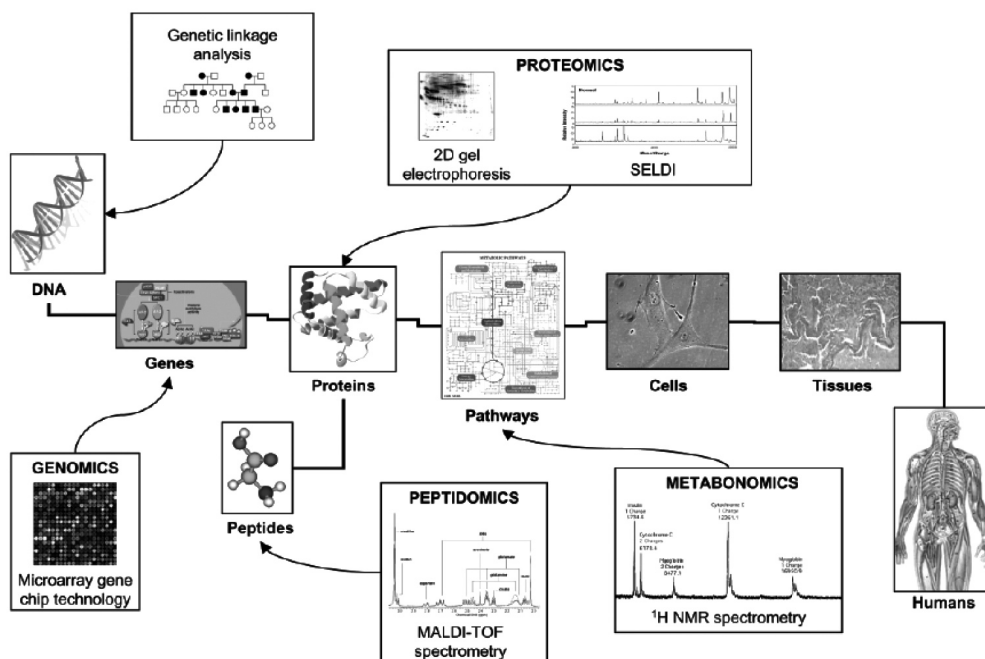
Genetic linkage analysis

PROTEOMICS

2D gel electrophoresis

SELDI

DNA

Genes

Proteins

Pathways

Cells

Tissues

GENOMICS

Microarray gene chip technology

Peptides

PEPTIDOMICS

MALDI-TOF spectrometry

METABONOMICS

Insulin 1 Charge 5734.6

Cytochrome C 2 Charges 6173.5

Myoglobin 2 Charges 8477.1

Cytochrome C 1 Charge 12361.1

Myoglobin 1 Charge 16950.5

$^1$H NMR spectrometry

Humans